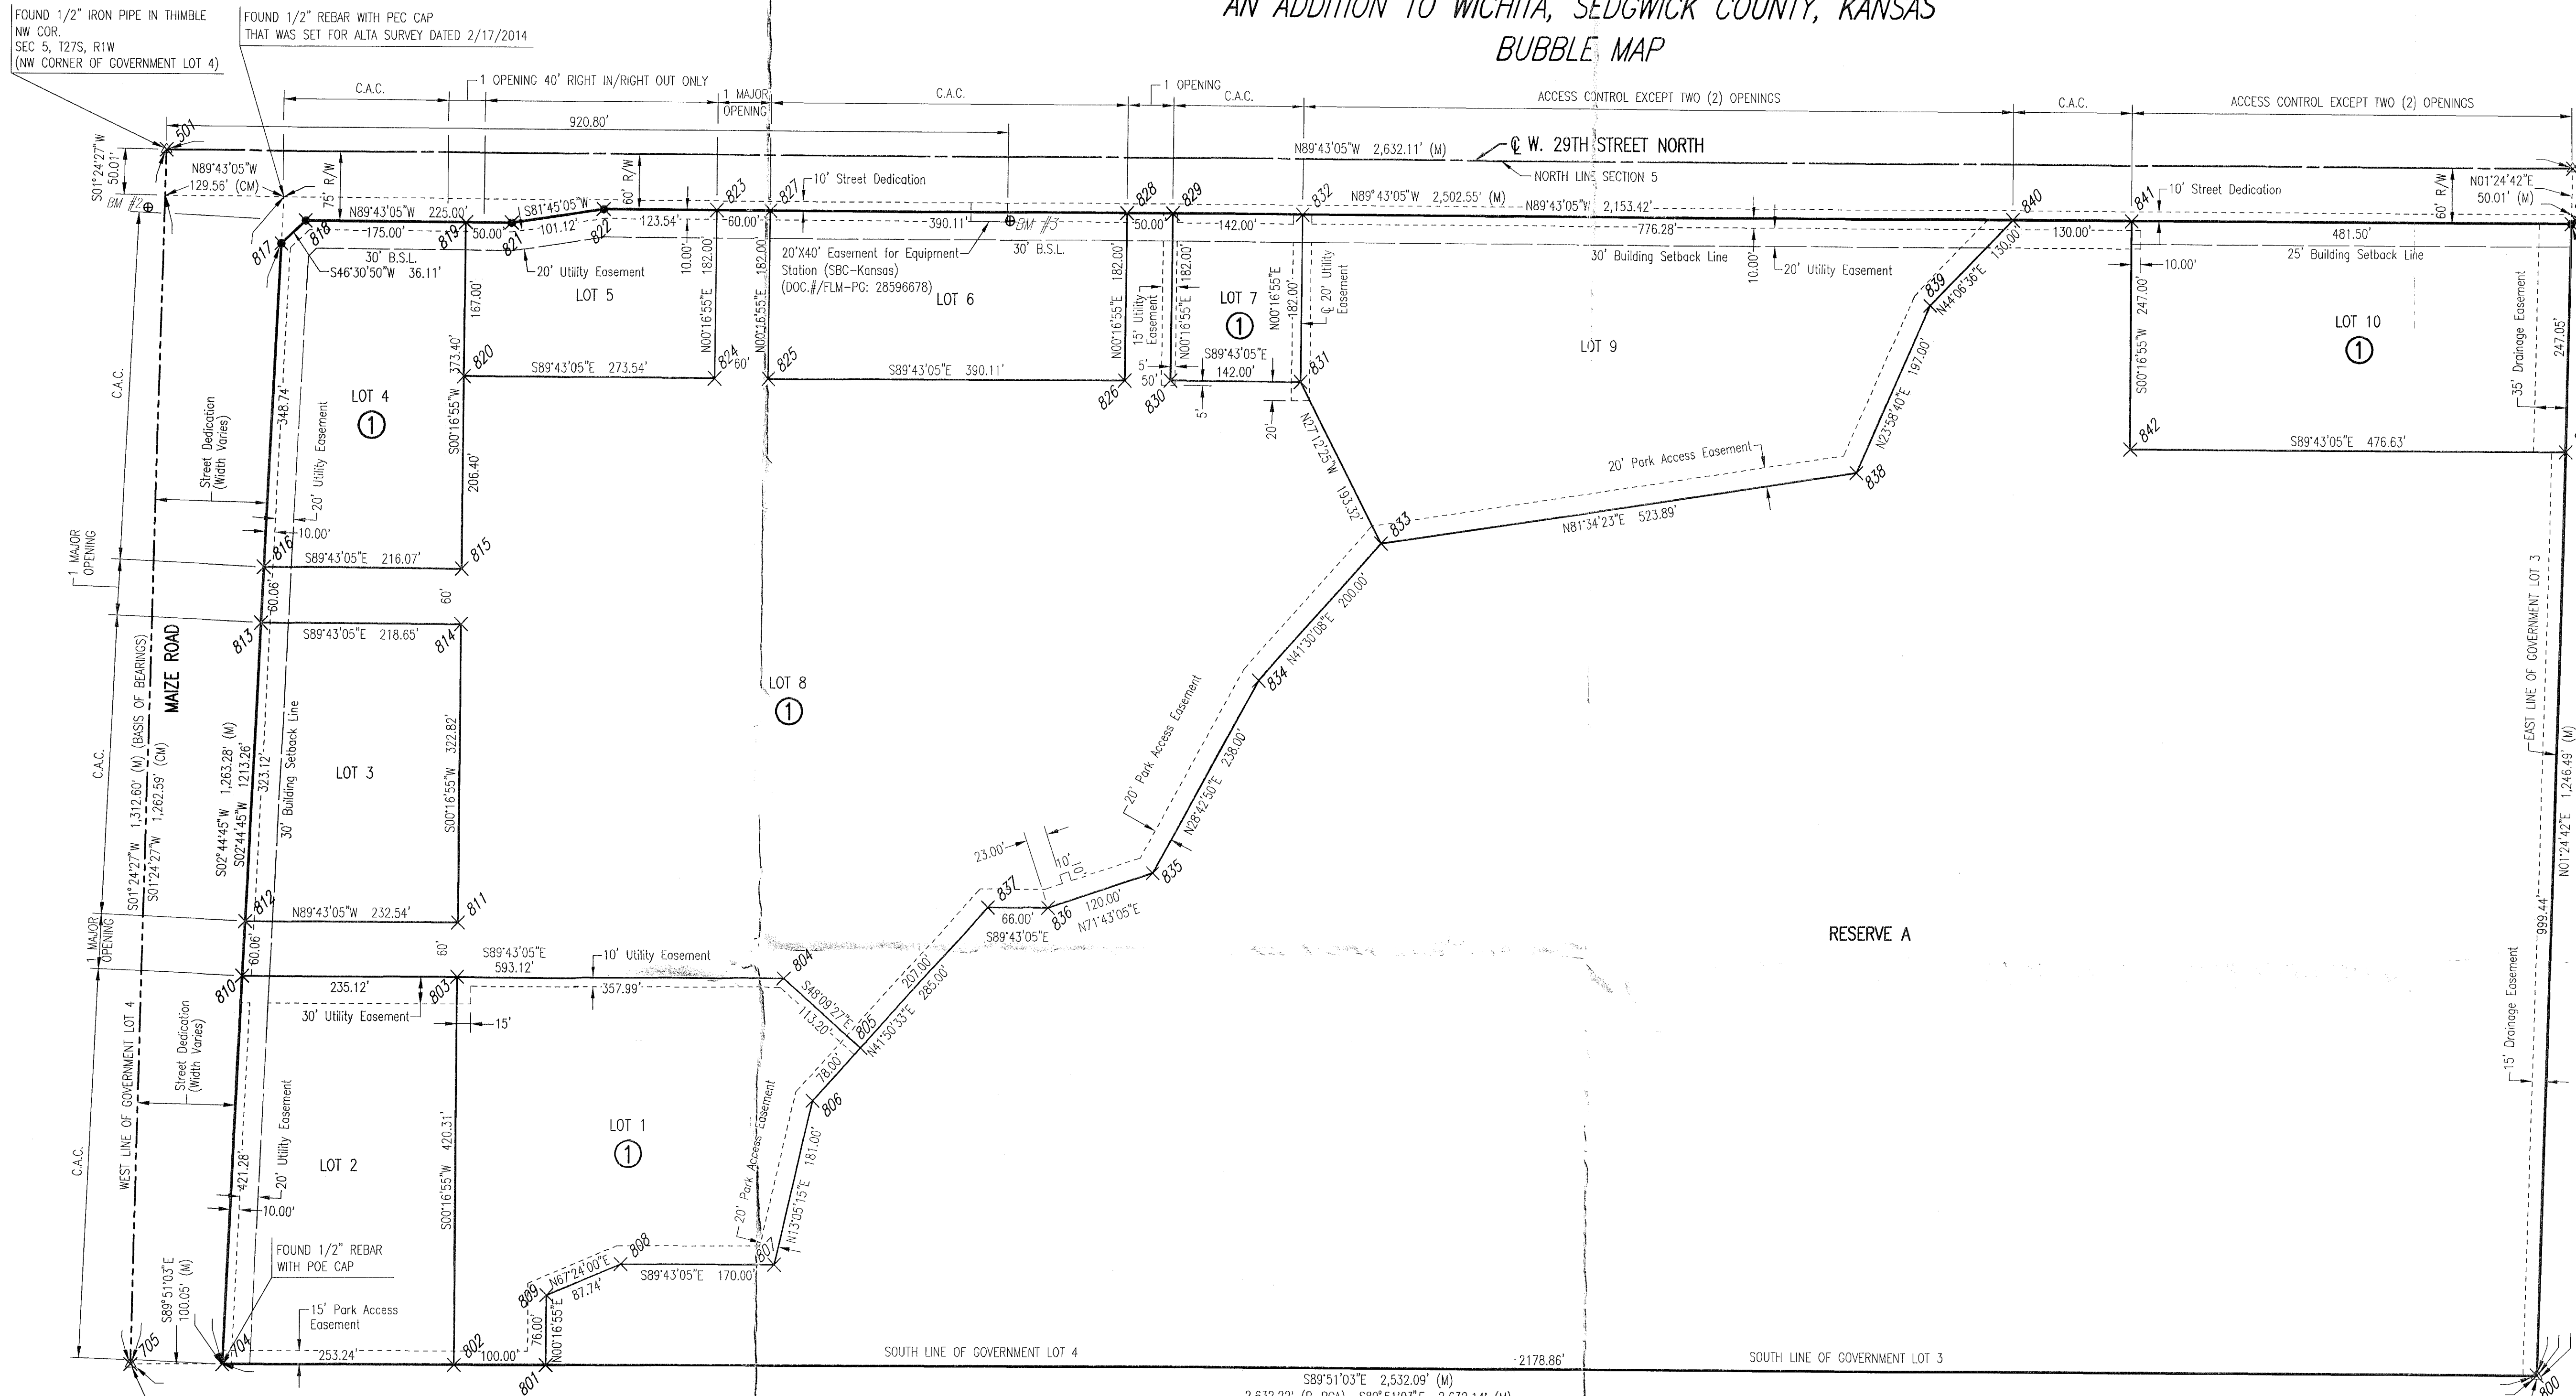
AN ADDITION TO WICHITA, SEDGWICK COUNTY, KANSAS
BUBBLE MAP

FOUND 1/2" IRON PIPE IN THIMBLE
NW COR.
SEC 5, T27S, R1W
(NW CORNER OF GOVERNMENT LOT 4)

FOUND 1/2" REBAR WITH PEC CAP
THAT WAS SET FOR ALTA SURVEY DATED 2/17/2014

C.A.C.
1 OPENING 40' RIGHT IN/RIGHT OUT ONLY
1 MAJOR OPENING
C.A.C.
1 OPENING
C.A.C.
ACCESS CONTROL EXCEPT TWO (2) OPENINGS
C.A.C.
ACCESS CONTROL EXCEPT TWO (2) OPENINGS

920.80'
N89°43'05"W 2,632.11' (M)
℄ W. 29TH STREET NORTH
NORTH LINE SECTION 5
501
S01°24'27"W 50.01'
BM #2
N89°43'05"W 129.56' (CM)
75' R/W
N89°43'05"W 225.00'
S81°45'05"W
60' R/W
823
827
10' Street Dedication
828
829
832
N89°43'05"W 2,502.55' (M)
N89°43'05"W 2,153.42'
840
841
10' Street Dedication
60' R/W
N01°24'42"E 50.01' (M)
817
818
175.00'
819
50.00'
821
101.12'
822
123.54'
60.00'
390.11'
BM #3
50.00'
142.00'
776.28'
130.00'
481.50'
30' B.S.L.
S46°30'50"W 36.11'
20' Utility Easement
10.00'
182.00'
182.00'
20'X40' Easement for Equipment Station (SBC-Kansas) (DOC.#/FLM-PG: 28596678)
30' B.S.L.
182.00'
182.00'
182.00'
30' Building Setback Line
10.00'
20' Utility Easement
25' Building Setback Line
10.00'
LOT 5
167.00'
N00°16'55"E
N00°16'55"E
LOT 6
N00°16'55"E
15' Utility Easement
N00°16'55"E
LOT 7
①
N00°16'55"E
℄ 20' Utility Easement
LOT 9
839
N44°06'36"E 130.00'
197.00'
N23°58'40"E
S00°16'55"W 247.00'
LOT 10
①
35' Drainage Easement
247.05'
373.40'
820
S89°43'05"E 273.54'
824
60'
825
S89°43'05"E 390.11'
826
5'
50'
830
S89°43'05"E 142.00'
831
5'
20'
N27°12'25"W 193.32'
842
S89°43'05"E 476.63'
LOT 4
①
348.74'
20' Utility Easement
S00°16'55"W
206.40'
Street Dedication (Width Varies)
10.00'
816
S89°43'05"E 216.07'
815
20' Park Access Easement
838
833
N81°34'23"E 523.89'
C.A.C.
1 MAJOR OPENING
60.06'
60'
813
S89°43'05"E 218.65'
814
N41°30'08"E 200.00'
MAIZE ROAD
LOT 8
①
834
20' Park Access Easement
N28°42'50"E 238.00'
EAST LINE OF GOVERNMENT LOT 3
N01°24'42"E 1,246.49' (M)
C.A.C.
S01°24'27"W 1,312.60' (M) (BASIS OF BEARINGS)
S01°24'27"W 1,262.59' (CM)
S02°44'45"W 1,263.28' (M)
S02°44'45"W 1213.26'
323.12'
30' Building Setback Line
LOT 3
S00°16'55"W 322.82'
23.00'
10'
835
837
66.00'
836
120.00'
N71°43'05"E
S89°43'05"E
812
N89°43'05"W 232.54'
811
1 MAJOR OPENING
60.06'
60'
S89°43'05"E 593.12'
10' Utility Easement
804
RESERVE A
999.44'
810
235.12'
803
357.99'
S48°09'27"E
113.20'
805
207.00'
N41°50'33"E 285.00'
30' Utility Easement
15'
78.00'
806
15' Drainage Easement
C.A.C.
WEST LINE OF GOVERNMENT LOT 4
Street Dedication (Width Varies)
20' Utility Easement
LOT 2
421.28'
10.00'
S00°16'55"W 420.31'
LOT 1
①
20' Park Access Easement
N13°05'15"E 181.00'
FOUND 1/2" REBAR WITH POE CAP
S89°51'03"E 100.05' (M)
808
N67°24'00"E 87.74'
S89°43'05"E 170.00'
807
809
15' Park Access Easement
705
704
253.24'
802
100.00'
76.00'
N00°16'55"E
801
SOUTH LINE OF GOVERNMENT LOT 4
2178.86'
SOUTH LINE OF GOVERNMENT LOT 3
800
S89°51'03"E 2,532.09' (M)
2,632.22' (P-PCA) S89°51'03"E 2,632.14' (M)